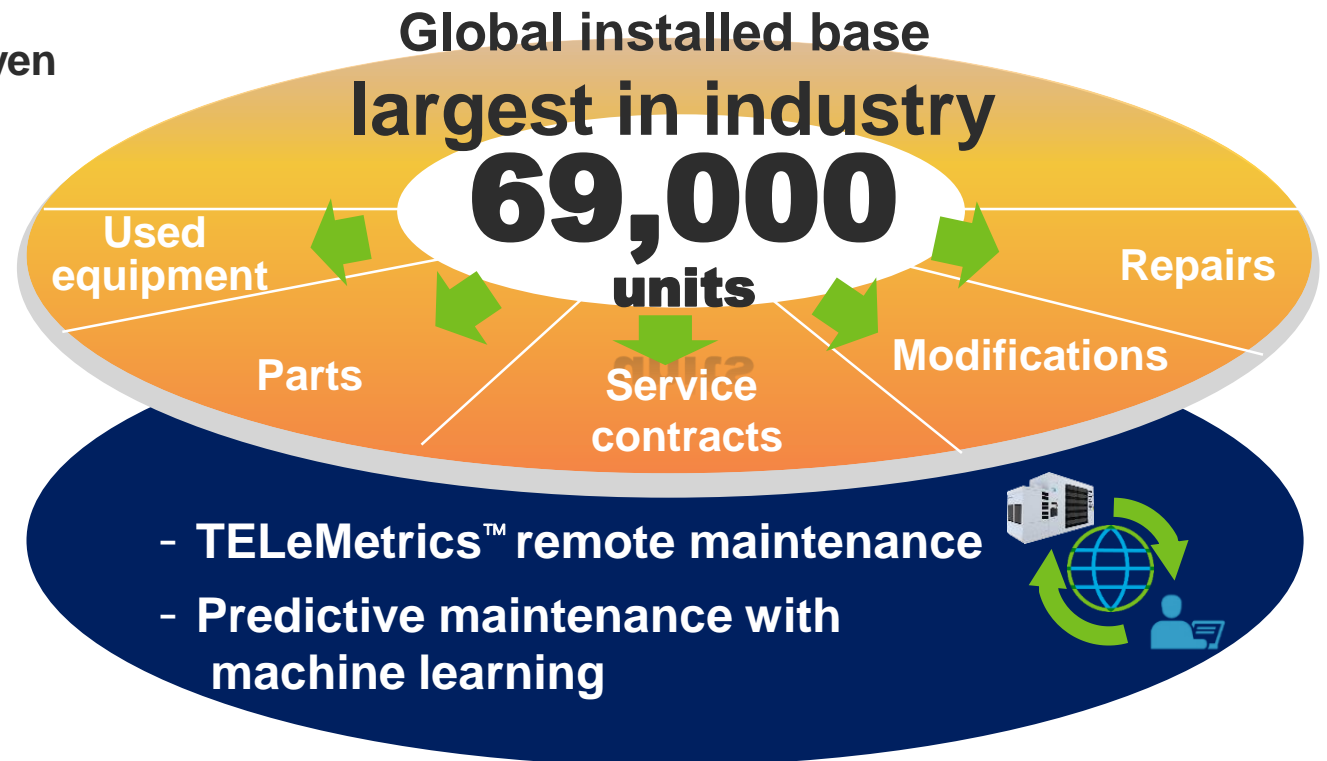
ven

Global installed base
largest in industry
69,000
units

Used equipment

Parts

Service contracts

Modifications

Repairs

- TELeMetrics™ remote maintenance
- Predictive maintenance with machine learning